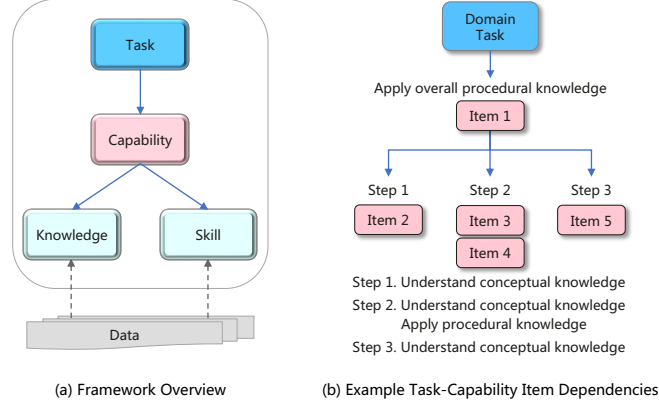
Task

Capability

Knowledge

Skill

Data

(a) Framework Overview

Domain Task

Apply overall procedural knowledge

Item 1

Step 1

Step 2

Step 3

Item 2

Item 3

Item 4

Item 5

Step 1. Understand conceptual knowledge

Step 2. Understand conceptual knowledge
Apply procedural knowledge

Step 3. Understand conceptual knowledge

(b) Example Task-Capability Item Dependencies